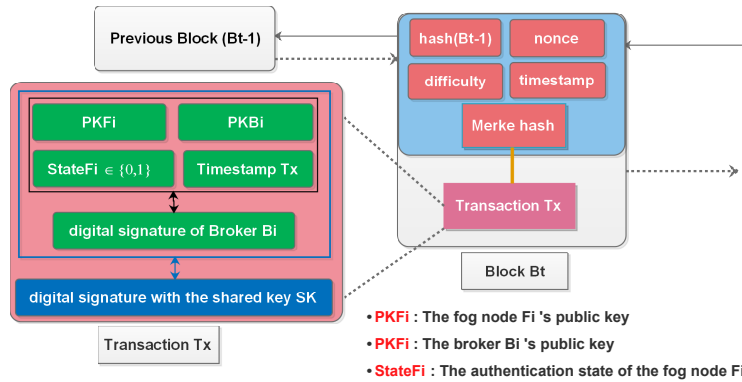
Previous Block (Bt-1)

hash(Bt-1)

nonce

difficulty

timestamp

Merke hash

PKFi

PKBi

StateFi $\in \{0,1\}$

Timestamp Tx

digital signature of Broker Bi

digital signature with the shared key SK

Transaction Tx

Block Bt

Transaction Tx

• PKFi : The fog node Fi 's public key

• PKBi : The broker Bi 's public key

• StateFi : The authentication state of the fog node Fi